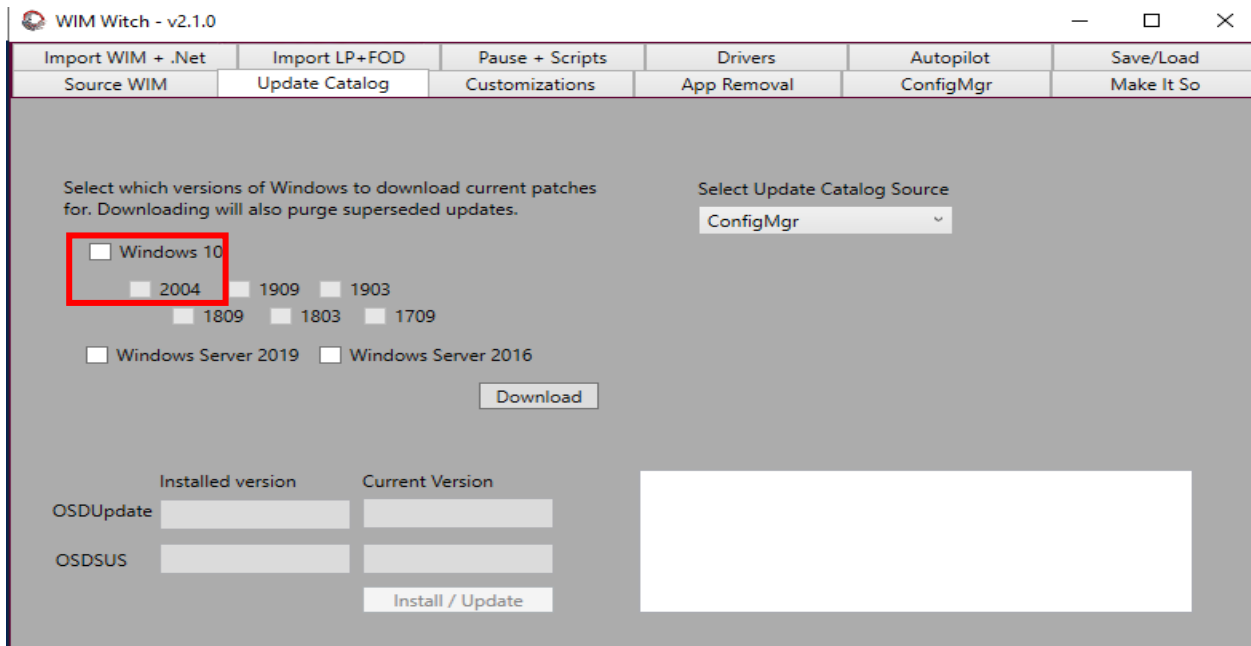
WIM Witch - v2.1.0

Import WIM + .Net
Import LP+FOD
Pause + Scripts
Drivers
Autopilot
Save/Load
Source WIM
Update Catalog
Customizations
App Removal
ConfigMgr
Make It So

Select which versions of Windows to download current patches for. Downloading will also purge superseded updates.

Windows 10
2004
1909
1903
1809
1803
1709

Windows Server 2019
Windows Server 2016

Download

Select Update Catalog Source
ConfigMgr

Installed version
Current Version
OSDUpdate
OSDSUS
Install / Update